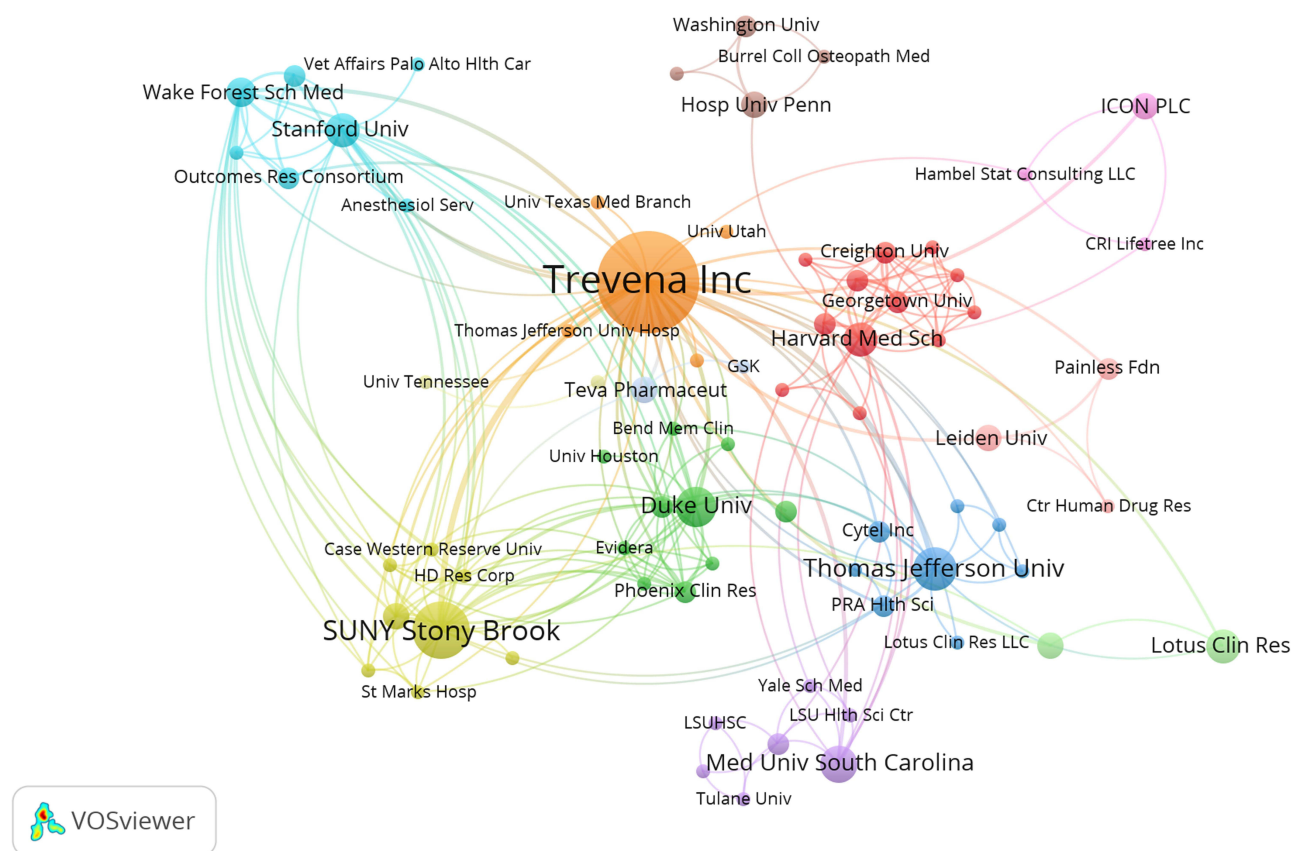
Washington Univ
Burrel Coll Osteopath Med
Vet Affairs Palo Alto Hlth Car
Wake Forest Sch Med
Hosp Univ Penn
ICON PLC
Stanford Univ
Outcomes Res Consortium
Hambel Stat Consulting LLC
Anesthesiol Serv
Univ Texas Med Branch
Univ Utah
CRI Lifetree Inc
Creighton Univ
Trevena Inc
Georgetown Univ
Thomas Jefferson Univ Hosp
Harvard Med Sch
GSK
Painless Fdn
Univ Tennessee
Teva Pharmaceut
Bend Mem Clin
Leiden Univ
Univ Houston
Duke Univ
Ctr Human Drug Res
Cytel Inc
Case Western Reserve Univ
Evidera
Thomas Jefferson Univ
HD Res Corp
Phoenix Clin Res
PRA Hlth Sci
SUNY Stony Brook
Lotus Clin Res LLC
Lotus Clin Res
St Marks Hosp
Yale Sch Med
LSU Hlth Sci Ctr
LSUHSC
Med Univ South Carolina
Tulane Univ
VOSviewer